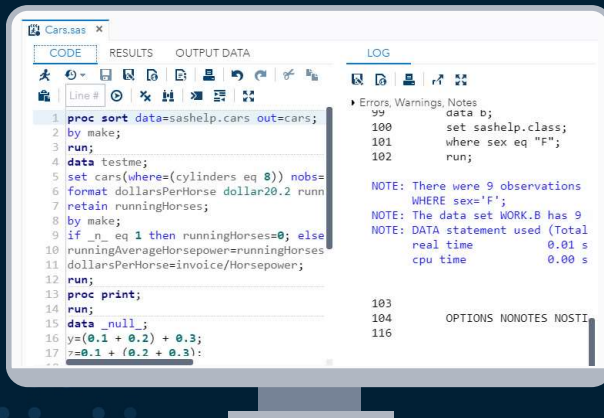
Cars.sas ×

CODE RESULTS OUTPUT DATA

Line #

1 proc sort data=sashelp.cars out=cars;
2 by make;
3 run;
4 data testme;
5 set cars(where=(cylinders eq 8)) nobs=
6 format dollarsPerHorse dollar20.2 runn
7 retain runningHorses;
8 by make;
9 if _n_ eq 1 then runningHorses=0; else
10 runningAverageHorsepower=runningHorses
11 dollarsPerHorse=invoice/Horsepower;
12 run;
13 proc print;
14 run;
15 data _null_;
16 y=(0.1 + 0.2) + 0.3;
17 z=0.1 + (0.2 + 0.3);

LOG

▸ Errors, Warnings, Notes
99 data b;
100 set sashelp.class;
101 where sex eq "F";
102 run;

NOTE: There were 9 observations
WHERE sex='F';
NOTE: The data set WORK.B has 9
NOTE: DATA statement used (Total
real time 0.01 s
cpu time 0.00 s

103
104 OPTIONS NONOTES NOSTI
116